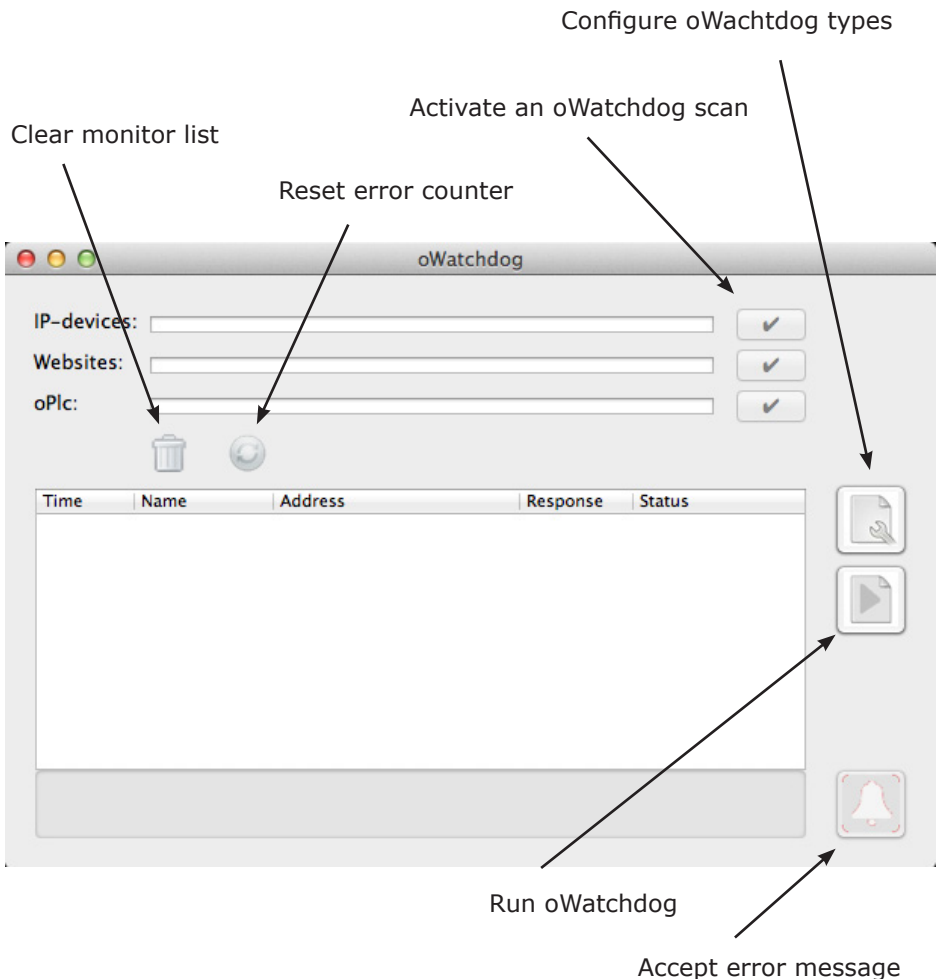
Configure oWachtdog types

Activate an oWatchdog scan

Clear monitor list

Reset error counter

oWatchdog

IP-devices:

Websites:

oPlc:

| Time | Name | Address | Response | Status |
|---|---|---|---|---|

Run oWatchdog

Accept error message